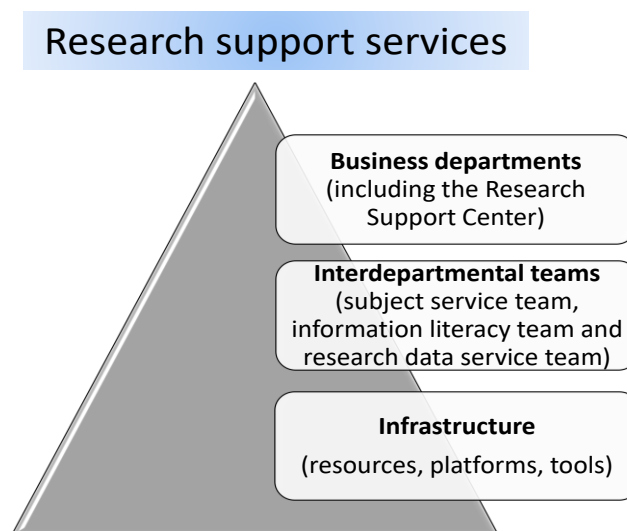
Research support services

**Business departments**
(including the Research Support Center)

**Interdepartmental teams**
(subject service team, information literacy team and research data service team)

**Infrastructure**
(resources, platforms, tools)